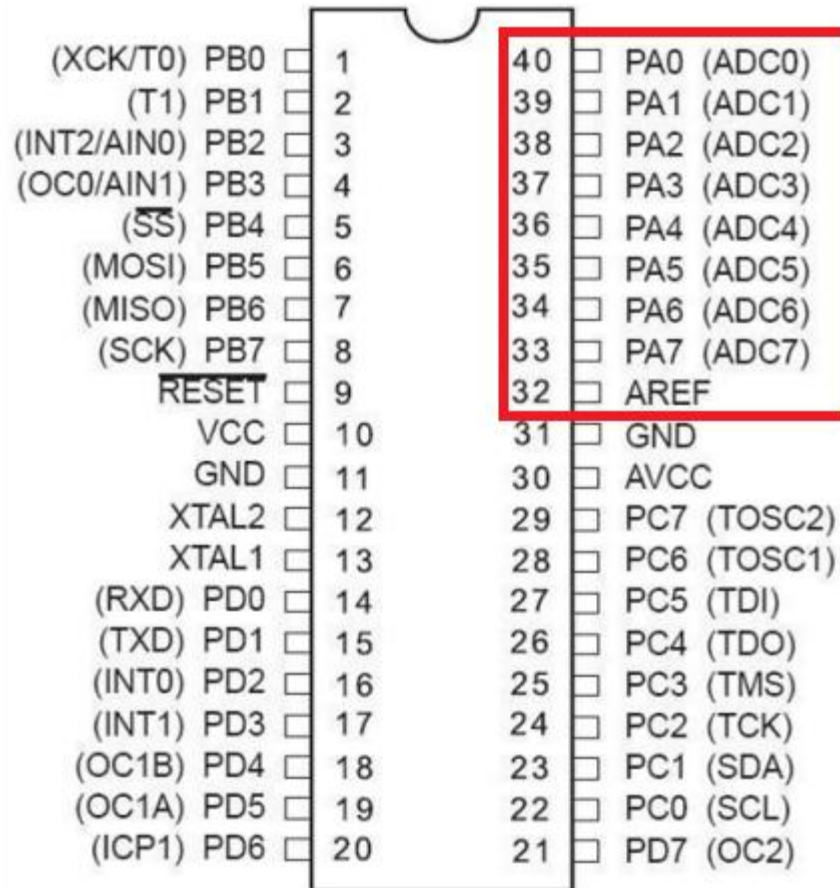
(XCK/T0) PB0 1
(T1) PB1 2
(INT2/AIN0) PB2 3
(OC0/AIN1) PB3 4
($\overline{SS}$) PB4 5
(MOSI) PB5 6
(MISO) PB6 7
(SCK) PB7 8
$\overline{RESET}$ 9
VCC 10
GND 11
XTAL2 12
XTAL1 13
(RXD) PD0 14
(TXD) PD1 15
(INT0) PD2 16
(INT1) PD3 17
(OC1B) PD4 18
(OC1A) PD5 19
(ICP1) PD6 20

40 PA0 (ADC0)
39 PA1 (ADC1)
38 PA2 (ADC2)
37 PA3 (ADC3)
36 PA4 (ADC4)
35 PA5 (ADC5)
34 PA6 (ADC6)
33 PA7 (ADC7)
32 AREF
31 GND
30 AVCC
29 PC7 (TOSC2)
28 PC6 (TOSC1)
27 PC5 (TDI)
26 PC4 (TDO)
25 PC3 (TMS)
24 PC2 (TCK)
23 PC1 (SDA)
22 PC0 (SCL)
21 PD7 (OC2)